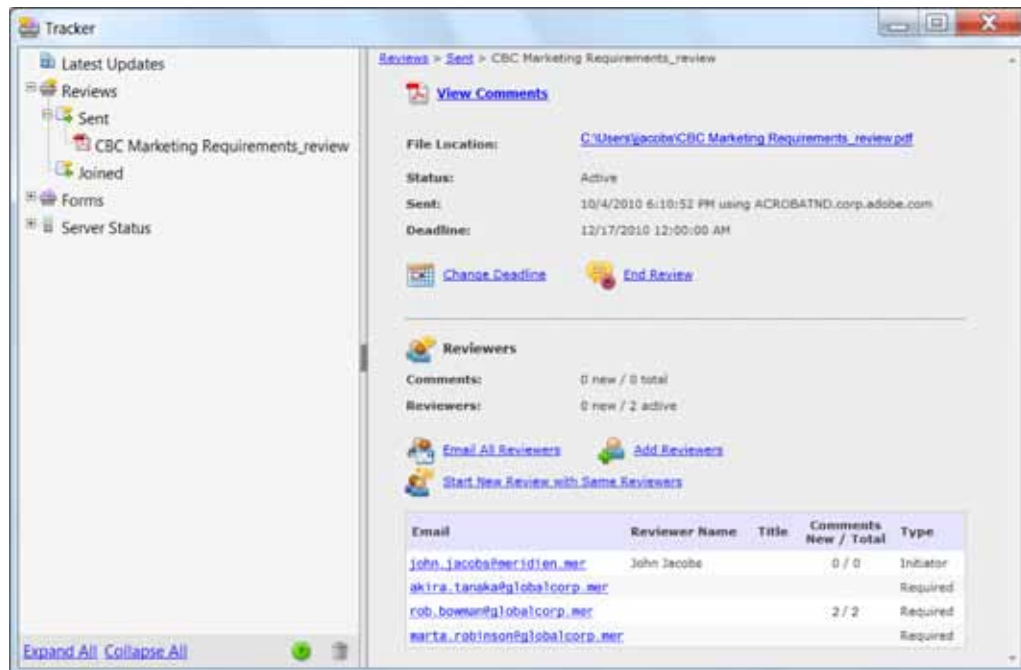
Tracker

Latest Updates
Reviews
Sent
CBC Marketing Requirements_review
Joined
Forms
Server Status

Expand All Collapse All

Reviews > Sent > CBC Marketing Requirements_review

View Comments

File Location: C:\Users\jacobs\CBC Marketing Requirements_review.pdf

Status: Active

Sent: 10/4/2010 6:10:52 PM using ACROBATND.corp.adobe.com

Deadline: 12/17/2010 12:00:00 AM

Change Deadline End Review

Reviewers

Comments: 0 new / 0 total

Reviewers: 0 new / 2 active

Email All Reviewers Add Reviewers

Start New Review with Same Reviewers

| Email | Reviewer Name | Title | Comments New / Total | Type |
|---|---|---|---|---|
| john.jacobs@meridien.mer | John Jacobs | | 0 / 0 | Initiator |
| akira.tanaka@globalcorp.mer | | | | Required |
| rob.bowman@globalcorp.mer | | | 2 / 2 | Required |
| marta.robinson@globalcorp.mer | | | | Required |